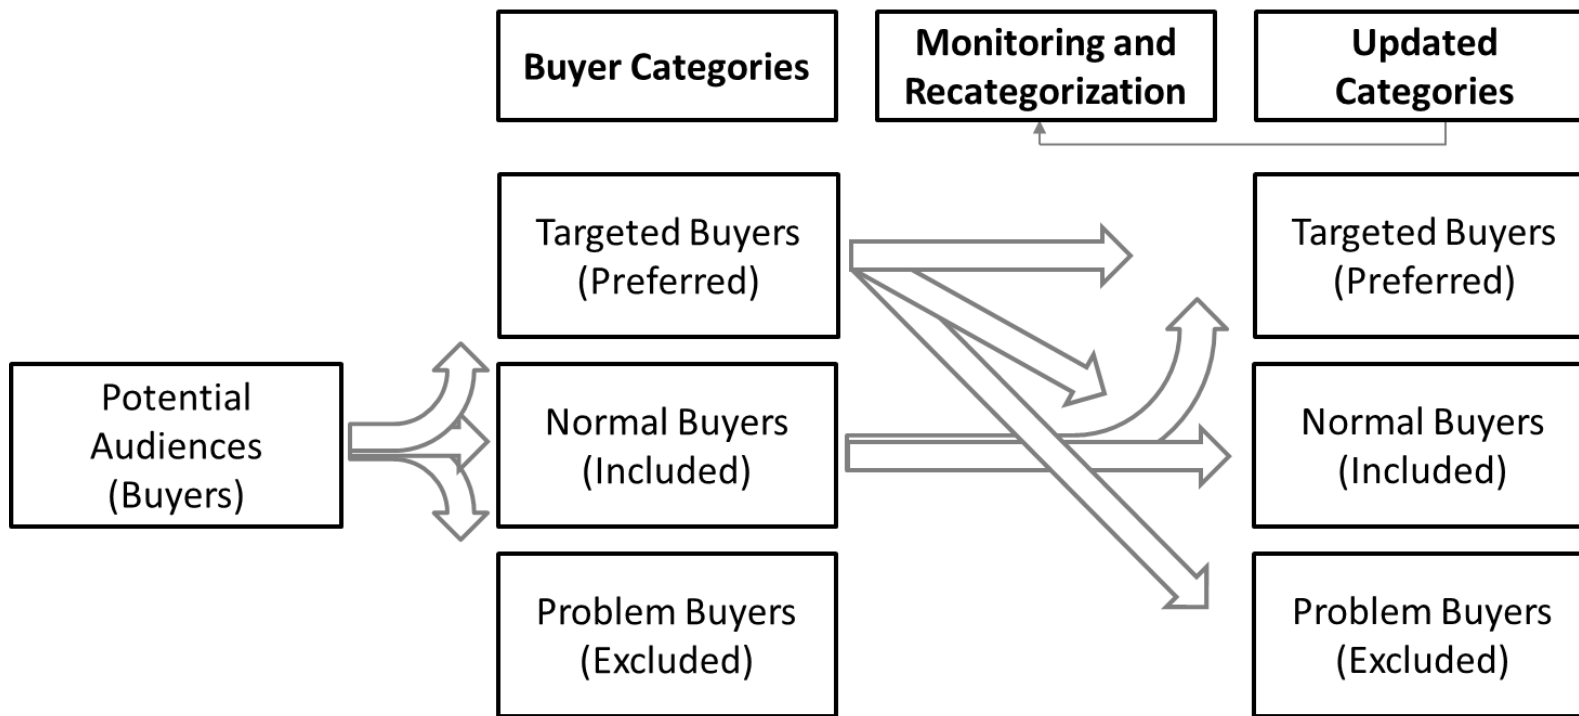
Buyer Categories

Monitoring and Recategorization

Updated Categories

Potential Audiences (Buyers)

Targeted Buyers (Preferred)

Normal Buyers (Included)

Problem Buyers (Excluded)

Targeted Buyers (Preferred)

Normal Buyers (Included)

Problem Buyers (Excluded)